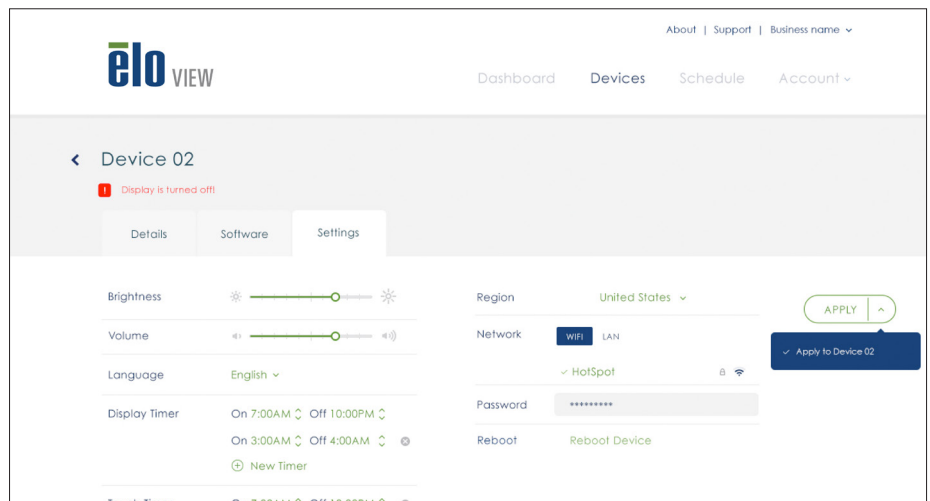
About | Support | Business name

ēlo VIEW

Dashboard Devices Schedule Account

Device 02

! Display is turned off!

Details Software Settings

Brightness

Volume

Language English

Display Timer On 7:00AM Off 10:00PM

On 3:00AM Off 4:00AM

New Timer

Region United States

Network WIFI LAN

HotSpot

Password *********

Reboot Reboot Device

APPLY

Apply to Device 02